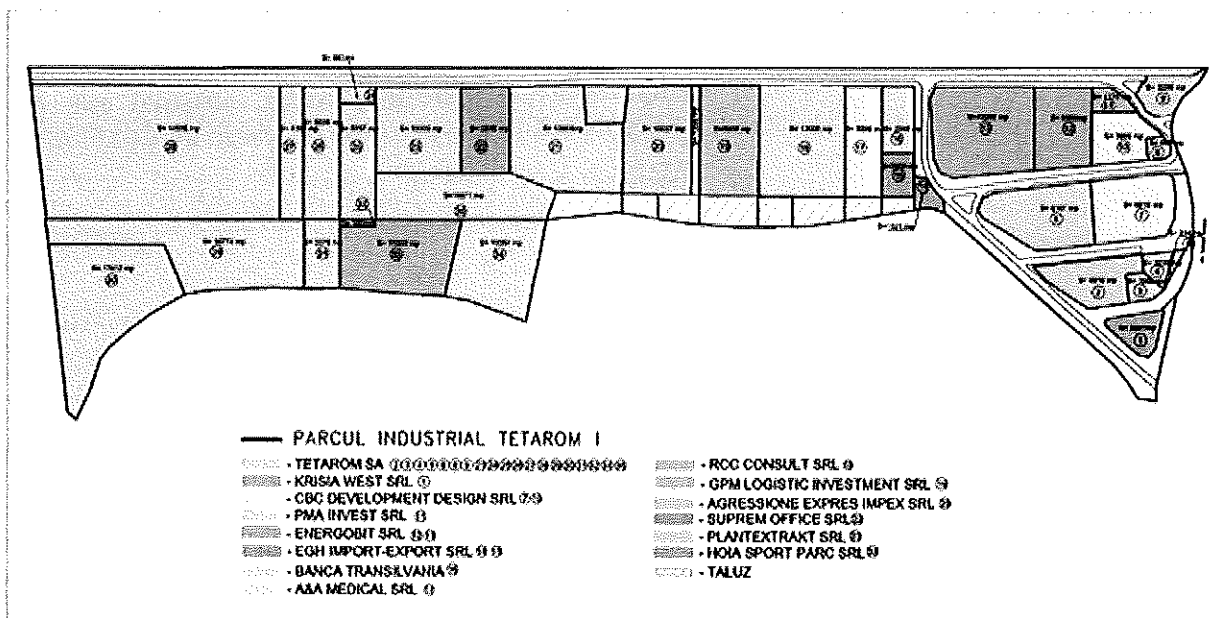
PARCUL INDUSTRIAL TETAROM I

- TETAROM SA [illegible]
- KRISIA WEST SRL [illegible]
- CBC DEVELOPMENT DESIGN SRL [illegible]
- PMA INVEST SRL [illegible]
- ENERGOBIT SRL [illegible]
- EGH IMPORT-EXPORT SRL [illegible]
- BANCA TRANSILVANIA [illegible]
- A&A MEDICAL SRL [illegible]

- RCC CONSULT SRL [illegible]
- GPM LOGISTIC INVESTMENT SRL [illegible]
- AGRESSIONE EXPRES IMPEX SRL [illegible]
- SUPREM OFFICE SRL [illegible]
- PLANTEXTRAKT SRL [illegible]
- HOIA SPORT PARC SRL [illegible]
- TALUZ